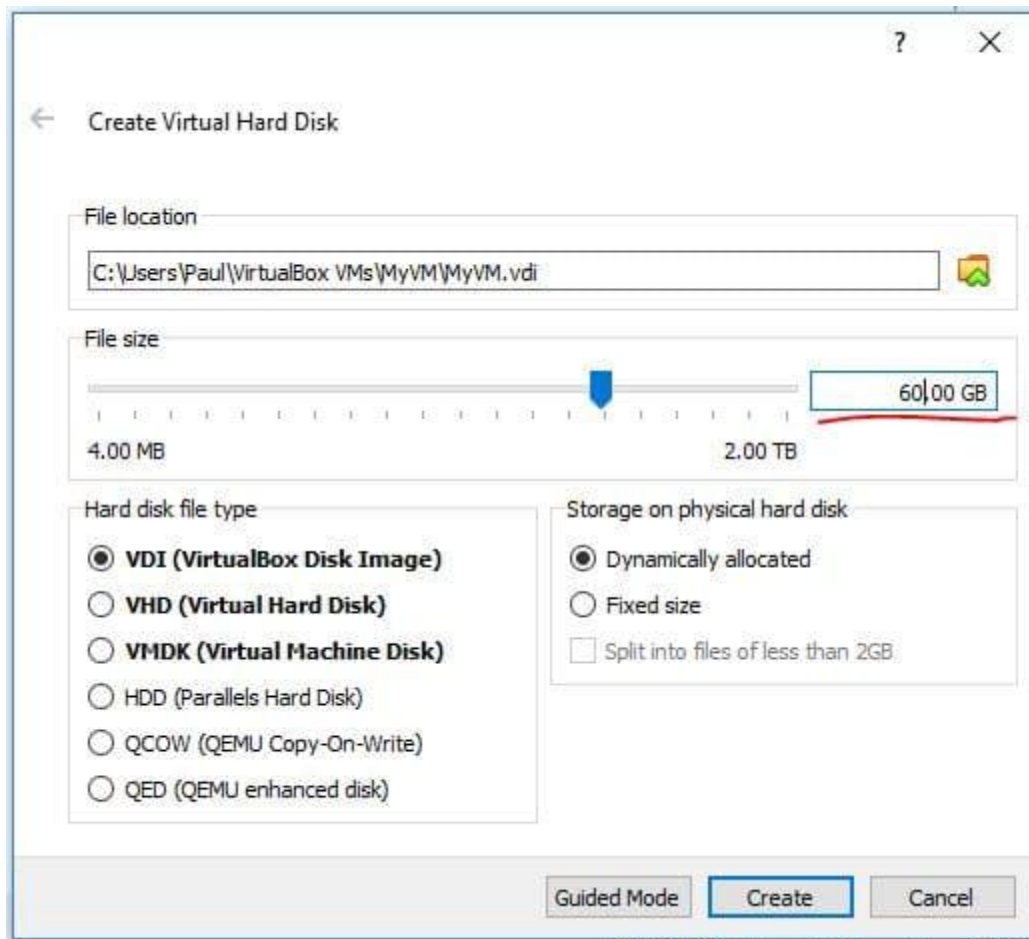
?
X
←
Create Virtual Hard Disk

File location
C:\Users\Paul\VirtualBox VMs\MyVM\MyVM.vdi

File size
60.00 GB
4.00 MB
2.00 TB

Hard disk file type
VDI (VirtualBox Disk Image)
VHD (Virtual Hard Disk)
VMDK (Virtual Machine Disk)
HDD (Parallels Hard Disk)
QCOW (QEMU Copy-On-Write)
QED (QEMU enhanced disk)

Storage on physical hard disk
Dynamically allocated
Fixed size
Split into files of less than 2GB

Guided Mode
Create
Cancel